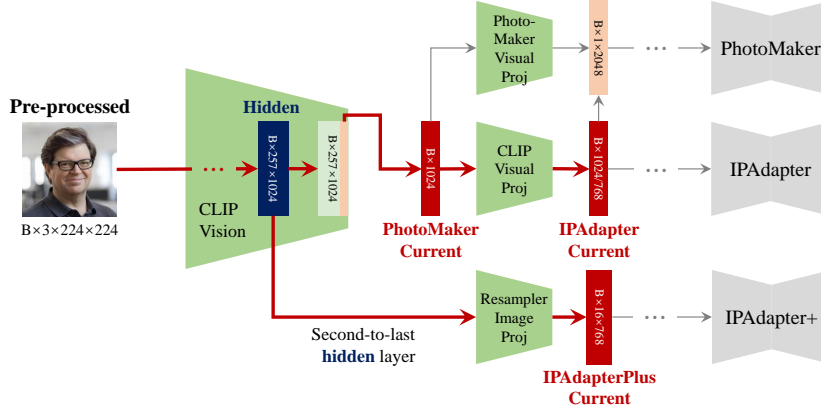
Pre-processed

B×3×224×224

CLIP Vision

Hidden

B×257×1024

B×257×1024

B×1024

PhotoMaker Current

Photo-Maker Visual Proj

B×1×2048

PhotoMaker

CLIP Visual Proj

B×1024/768

IPAdapter Current

IPAdapter

Second-to-last hidden layer

Resampler Image Proj

B×16×768

IPAdapterPlus Current

IPAdapter+